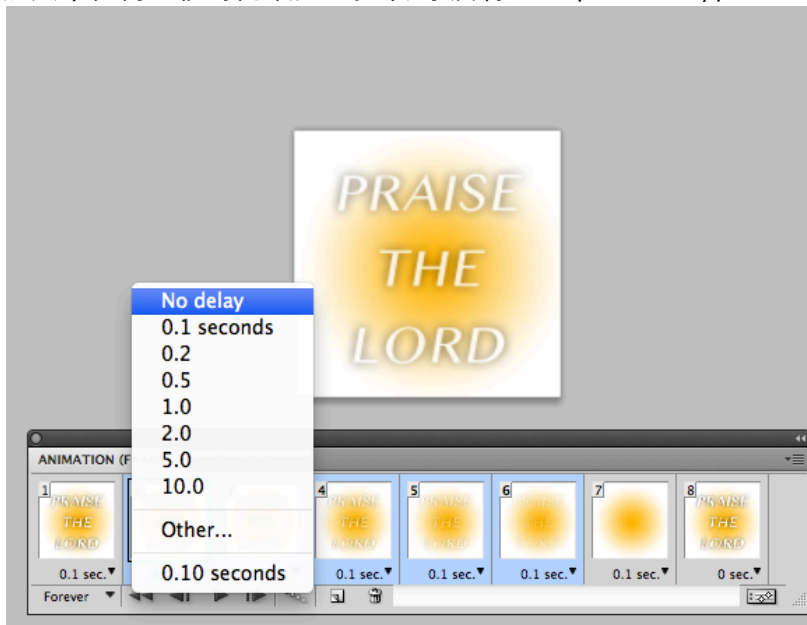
PRAISE THE LORD

No delay
0.1 seconds
0.2
0.5
1.0
2.0
5.0
10.0
Other...
0.10 seconds

ANIMATION (F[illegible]

1 PRAISE THE LORD 0.1 sec.
4 PRAISE THE LORD 0.1 sec.
5 PRAISE THE LORD 0.1 sec.
6 PRAISE THE LORD 0.1 sec.
7 0.1 sec.
8 PRAISE THE LORD 0 sec.

Forever